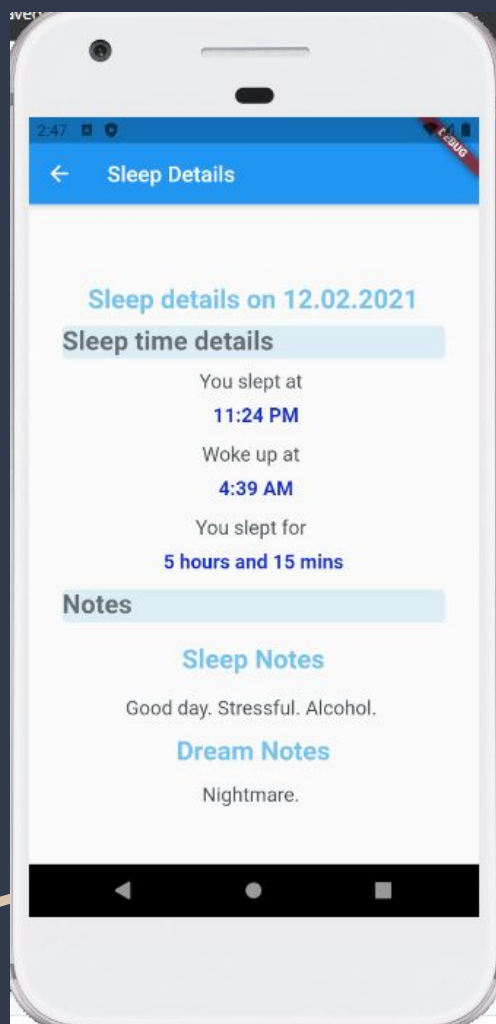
2:47

DEBUG

Sleep Details

Sleep details on 12.02.2021

Sleep time details

You slept at

11:24 PM

Woke up at

4:39 AM

You slept for

5 hours and 15 mins

Notes

Sleep Notes

Good day. Stressful. Alcohol.

Dream Notes

Nightmare.